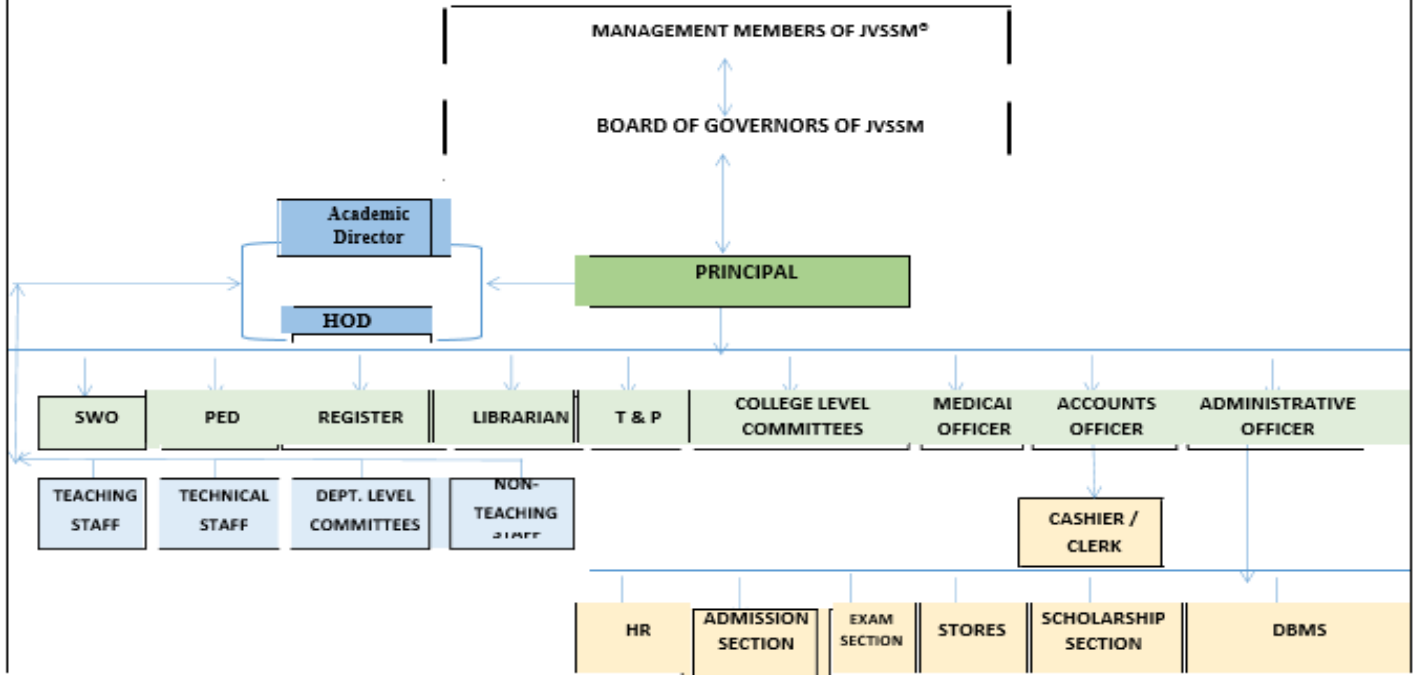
MANAGEMENT MEMBERS OF JVSSM®

BOARD OF GOVERNORS OF JVSSM

Academic Director

HOD

PRINCIPAL

SWO

PED

REGISTER

LIBRARIAN

T & P

COLLEGE LEVEL COMMITTEES

MEDICAL OFFICER

ACCOUNTS OFFICER

ADMINISTRATIVE OFFICER

TEACHING STAFF

TECHNICAL STAFF

DEPT. LEVEL COMMITTEES

NON-TEACHING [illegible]

CASHIER / CLERK

HR

ADMISSION SECTION

EXAM SECTION

STORES

SCHOLARSHIP SECTION

DBMS